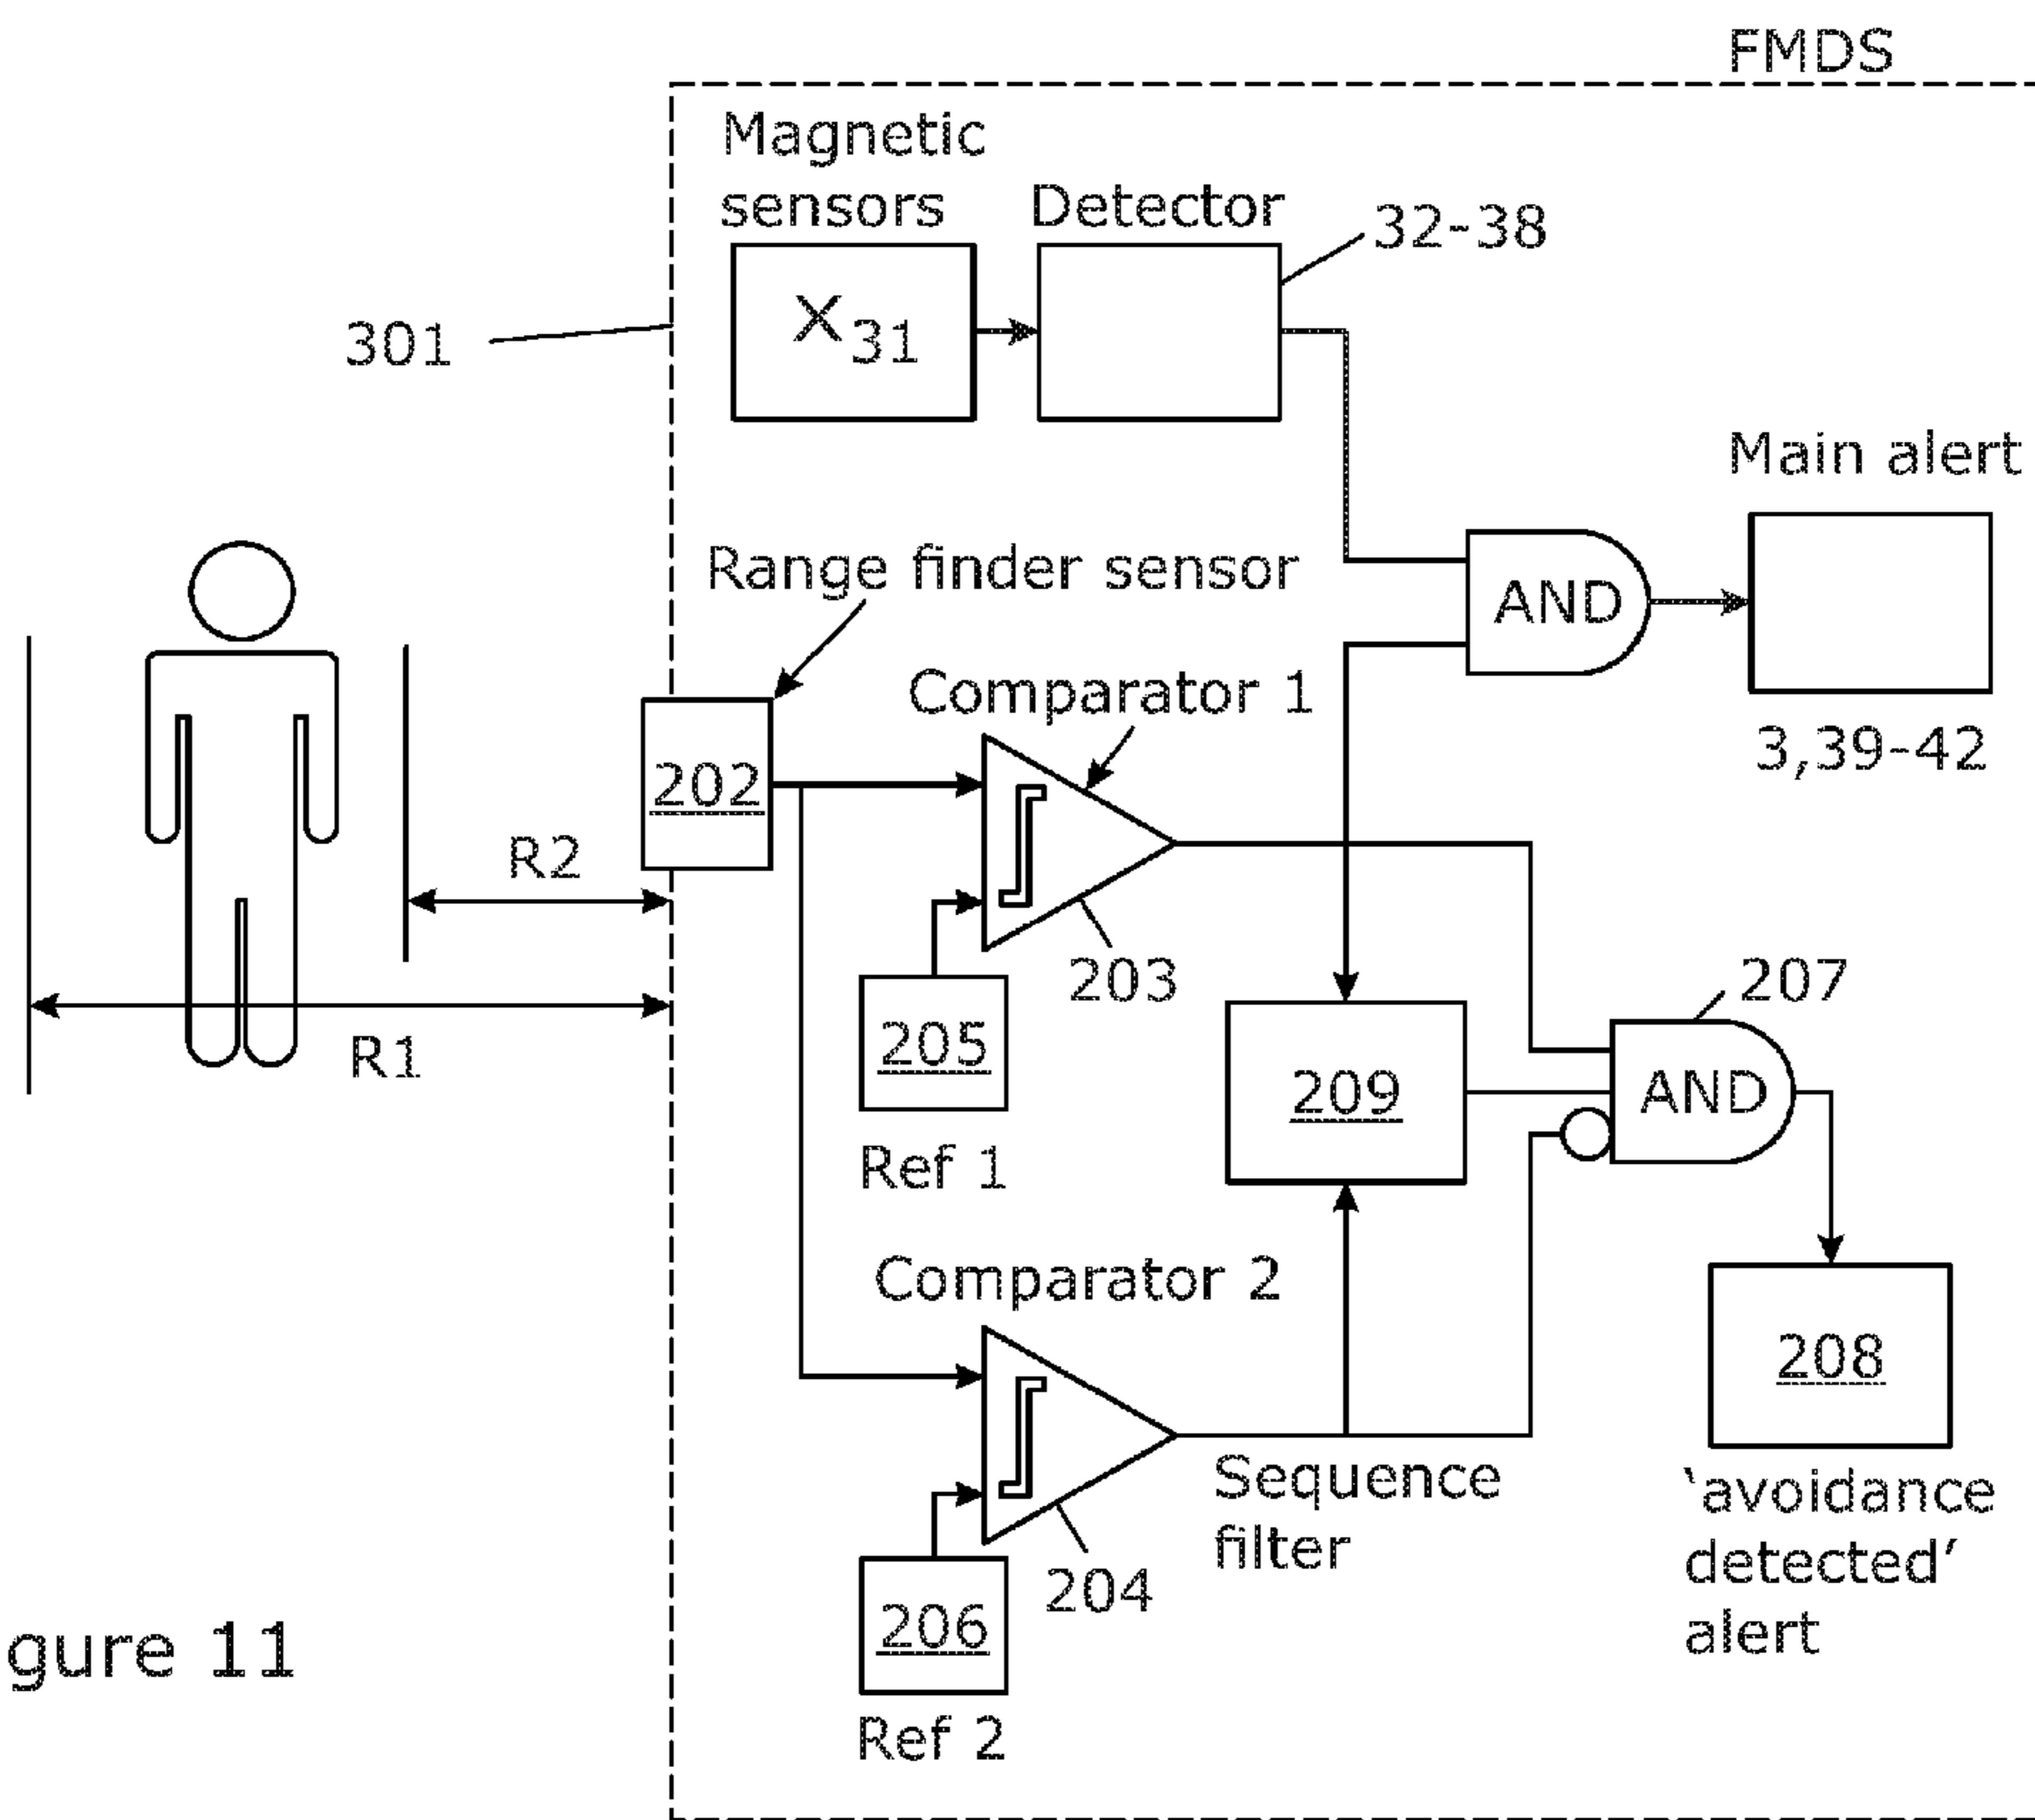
FMDS

Magnetic sensors

Detector

32-38

$X_{31}$

301

Main alert

Range finder sensor

AND

Comparator 1

3,39-42

202

R2

203

207

205

R1

209

AND

Ref 1

Comparator 2

208

Sequence filter

'avoidance detected' alert

204

206

gure 11

Ref 2